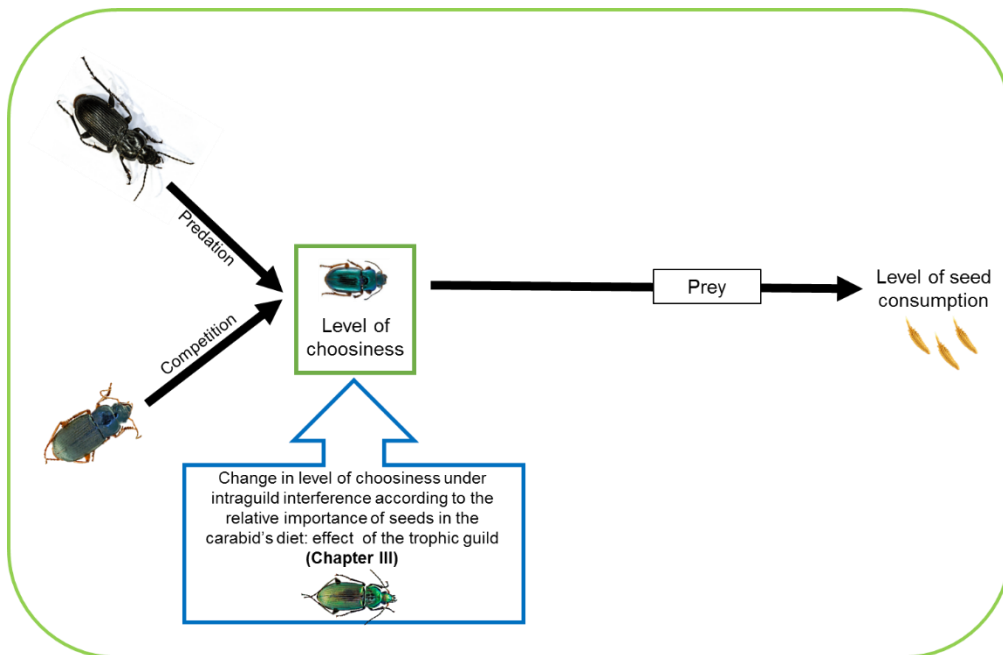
Predation

Competition

Level of choosiness

Prey

Level of seed consumption

Change in level of choosiness under intraguild interference according to the relative importance of seeds in the carabid's diet: effect of the trophic guild **(Chapter III)**